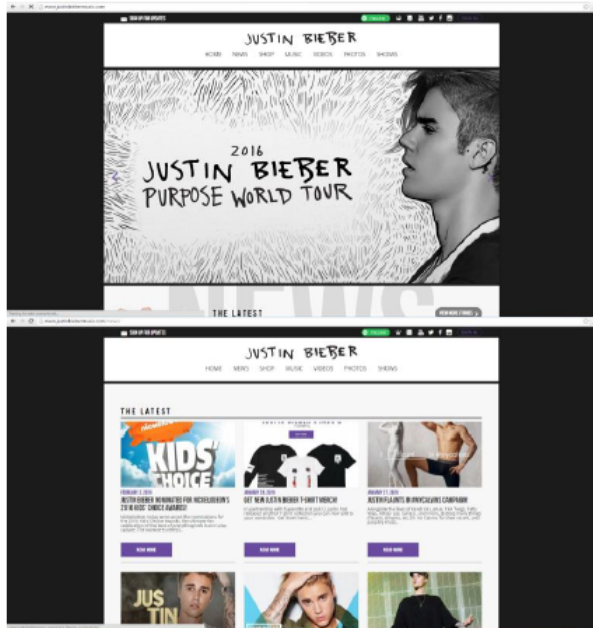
www.justinbiebermusic.com

SIGN UP FOR UPDATES

JUSTIN BIEBER

HOME NEWS SHOP MUSIC VIDEOS PHOTOS SHOWS

2016
JUSTIN BIEBER
PURPOSE WORLD TOUR

NEWS

THE LATEST

VIEW MORE STORIES

www.justinbiebermusic.com/news/

SIGN UP FOR UPDATES

JUSTIN BIEBER

HOME NEWS SHOP MUSIC VIDEOS PHOTOS SHOWS

THE LATEST

KIDS' CHOICE

FEBRUARY 2, 2016
JUSTIN BIEBER NOMINATED FOR NICKELODEON'S 2016 KIDS' CHOICE AWARDS!

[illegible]

READ MORE

JANUARY 19, 2016
GET NEW JUSTIN BIEBER T-SHIRT MERCH!

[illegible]

READ MORE

JANUARY 17, 2016
JUSTIN FLAUNTS IN #MYCALVINS CAMPAIGN

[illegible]

READ MORE

JUS TIN